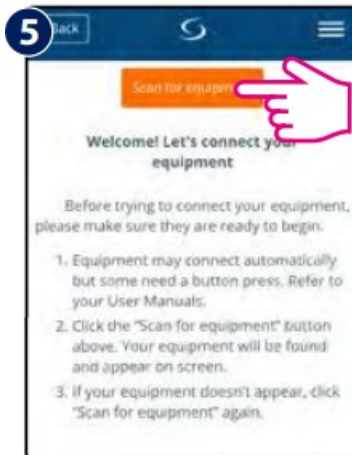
5

Back

Scan for equipm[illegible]

Welcome! Let's connect you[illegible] equipment

Before trying to connect your equipment, please make sure they are ready to begin.

1. Equipment may connect automatically but some need a button press. Refer to your User Manuals.
2. Click the "Scan for equipment" button above. Your equipment will be found and appear on screen.
3. If your equipment doesn't appear, click "Scan for equipment" again.